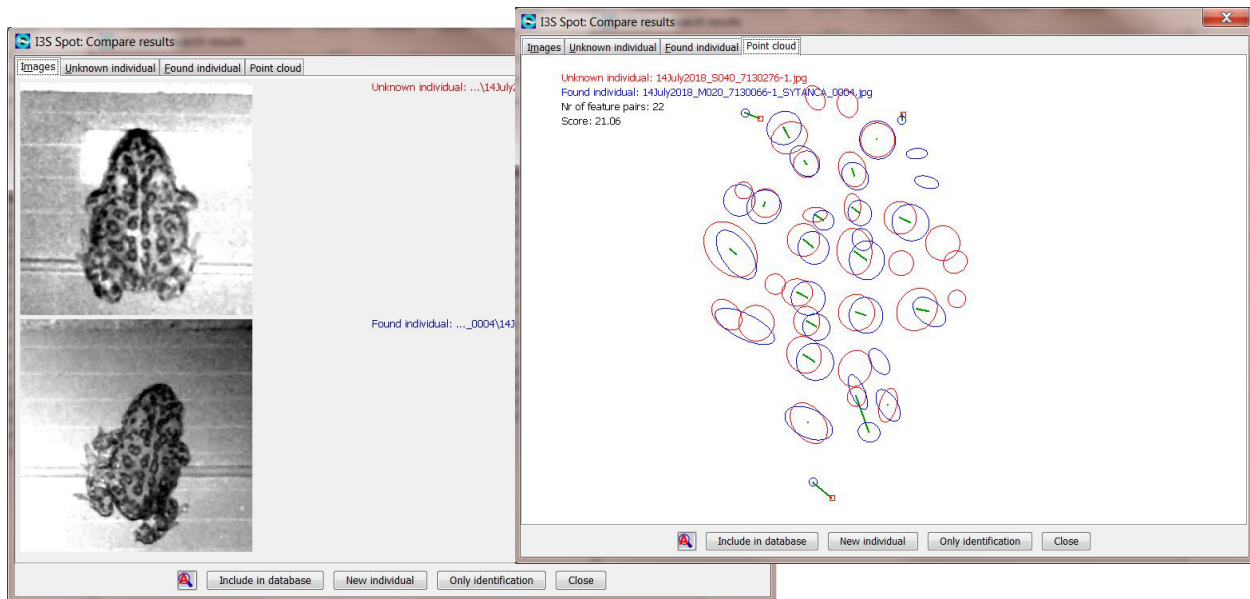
I3S Spot: Compare results

Images | Unknown individual | Found individual | Point cloud

Unknown individual: ...\14July

Found individual: ..._0004\14J

Include in database | New individual | Only identification | Close

I3S Spot: Compare results

Images | Unknown individual | Found individual | Point cloud

Unknown individual: 14July2018_S040_7130276-1.jpg
Found individual: 14July2018_M020_7130066-1_SYTANCA_0004.jpg
Nr of feature pairs: 22
Score: 21.06

Include in database | New individual | Only identification | Close